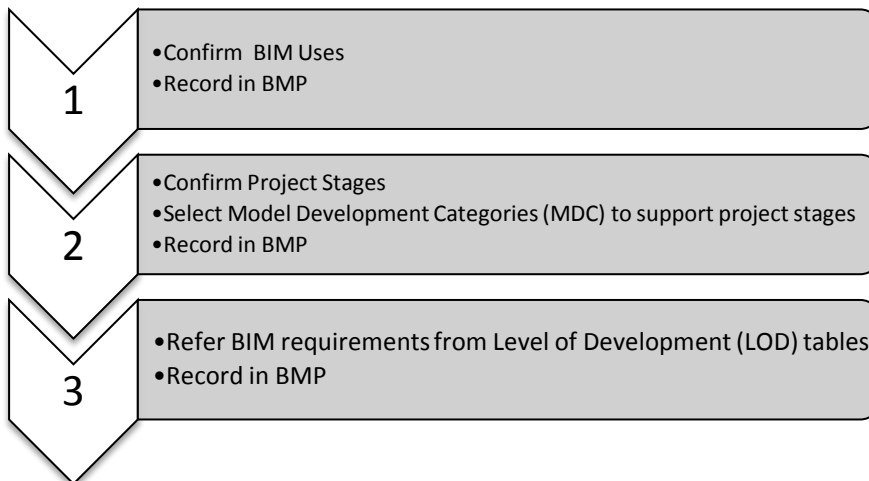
1

•Confirm BIM Uses
•Record in BMP

2

•Confirm Project Stages
•Select Model Development Categories (MDC) to support project stages
•Record in BMP

3

•Refer BIM requirements from Level of Development (LOD) tables
•Record in BMP